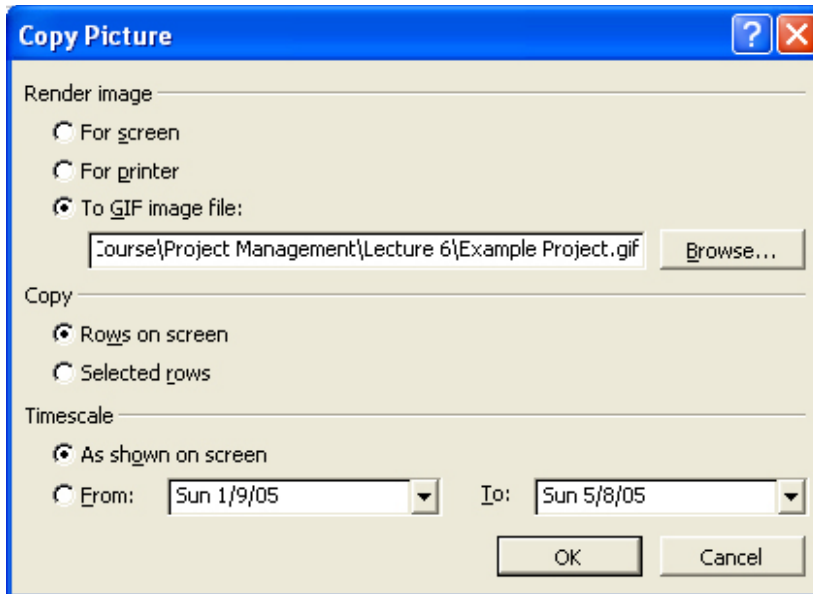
Copy Picture

Render image

For screen

For printer

To GIF image file:

:ourse\Project Management\Lecture 6\Example Project.gif

Browse...

Copy

Rows on screen

Selected rows

Timescale

As shown on screen

From: Sun 1/9/05

To: Sun 5/8/05

OK

Cancel